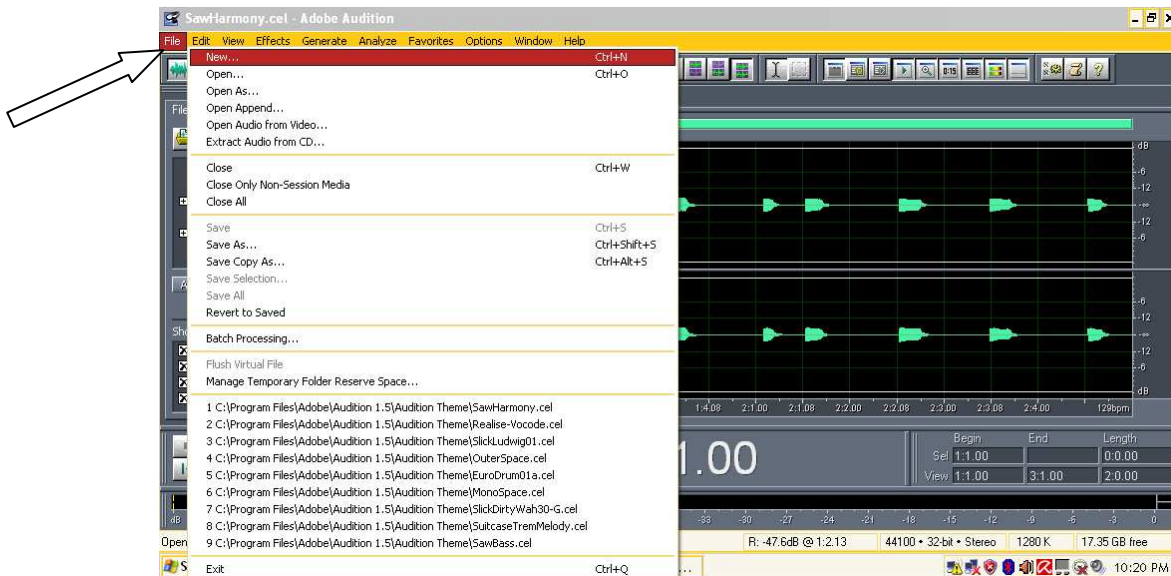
SawHarmony.cel - Adobe Audition

File Edit View Effects Generate Analyze Favorites Options Window Help

New... Ctrl+N
Open... Ctrl+O
Open As...
Open Append...
Open Audio from Video...
Extract Audio from CD...

Close Ctrl+W
Close Only Non-Session Media
Close All

Save Ctrl+S
Save As... Ctrl+Shift+S
Save Copy As... Ctrl+Alt+S
Save Selection...
Save All
Revert to Saved

Batch Processing...

Flush Virtual File
Manage Temporary Folder Reserve Space...

1 C:\Program Files\Adobe\Audition 1.5\Audition Theme\SawHarmony.cel
2 C:\Program Files\Adobe\Audition 1.5\Audition Theme\Realise-Vocode.cel
3 C:\Program Files\Adobe\Audition 1.5\Audition Theme\SlickLudwig01.cel
4 C:\Program Files\Adobe\Audition 1.5\Audition Theme\OuterSpace.cel
5 C:\Program Files\Adobe\Audition 1.5\Audition Theme\EuroDrum01a.cel
6 C:\Program Files\Adobe\Audition 1.5\Audition Theme\MonoSpace.cel
7 C:\Program Files\Adobe\Audition 1.5\Audition Theme\SlickDirtyWah30-G.cel
8 C:\Program Files\Adobe\Audition 1.5\Audition Theme\SuitcaseTremMelody.cel
9 C:\Program Files\Adobe\Audition 1.5\Audition Theme\SawBass.cel

Exit Ctrl+Q

File
Sho
Open

dB -6 -12 -∞ -12 -6
-6 -12 -∞ -12 -6 dB

1:4.08 2:1.00 2:1.08 2:2.00 2:2.08 2:3.00 2:3.08 2:4.00 129bpm

1.00

Begin End Length
Sel 1:1.00 0:0.00
View 1:1.00 3:1.00 2:0.00

dB -33 -30 -27 -24 -21 -18 -15 -12 -9 -6 -3 0

R: -47.6dB @ 1:2.13 44100 • 32-bit • Stereo 1280 K 17.35 GB free

10:20 PM